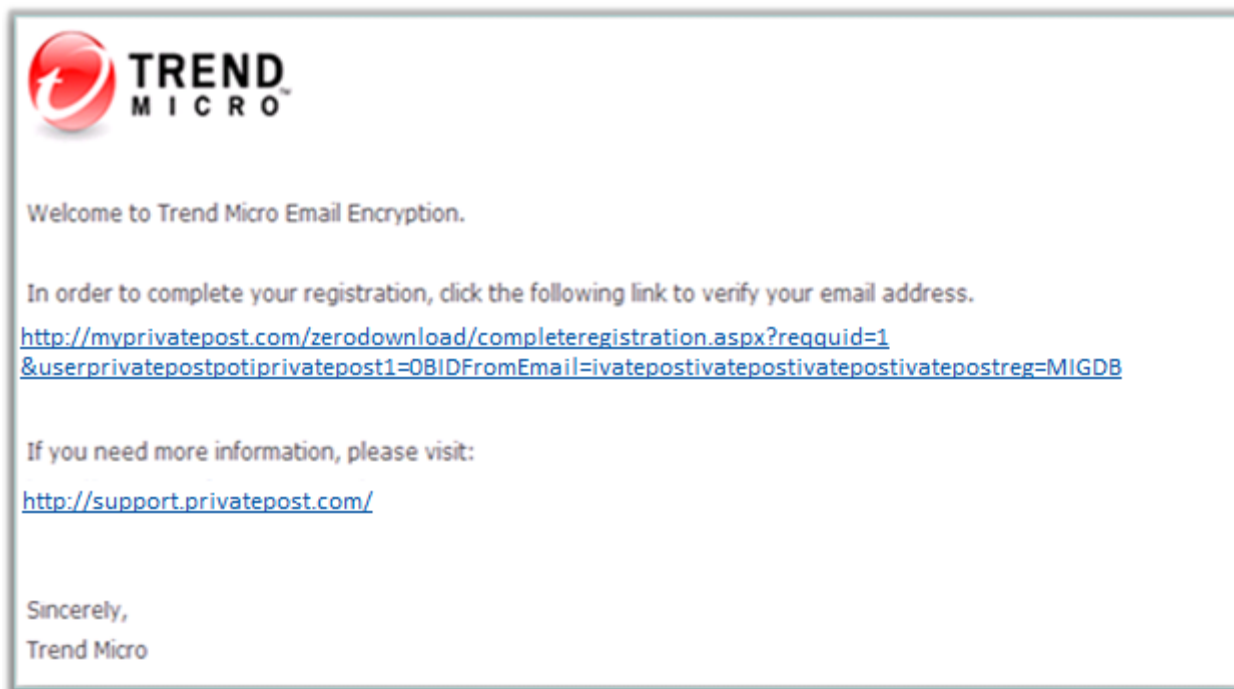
TREND MICRO™

Welcome to Trend Micro Email Encryption.

In order to complete your registration, click the following link to verify your email address.

http://myprivatepost.com/zerodownload/completeregistration.aspx?reqquid=1 &userprivatepostpotiprivatepost1=0BIDFromEmail=ivatepostivatepostivatepostivatepostreg=MIGDB

If you need more information, please visit:

http://support.privatepost.com/

Sincerely,
Trend Micro